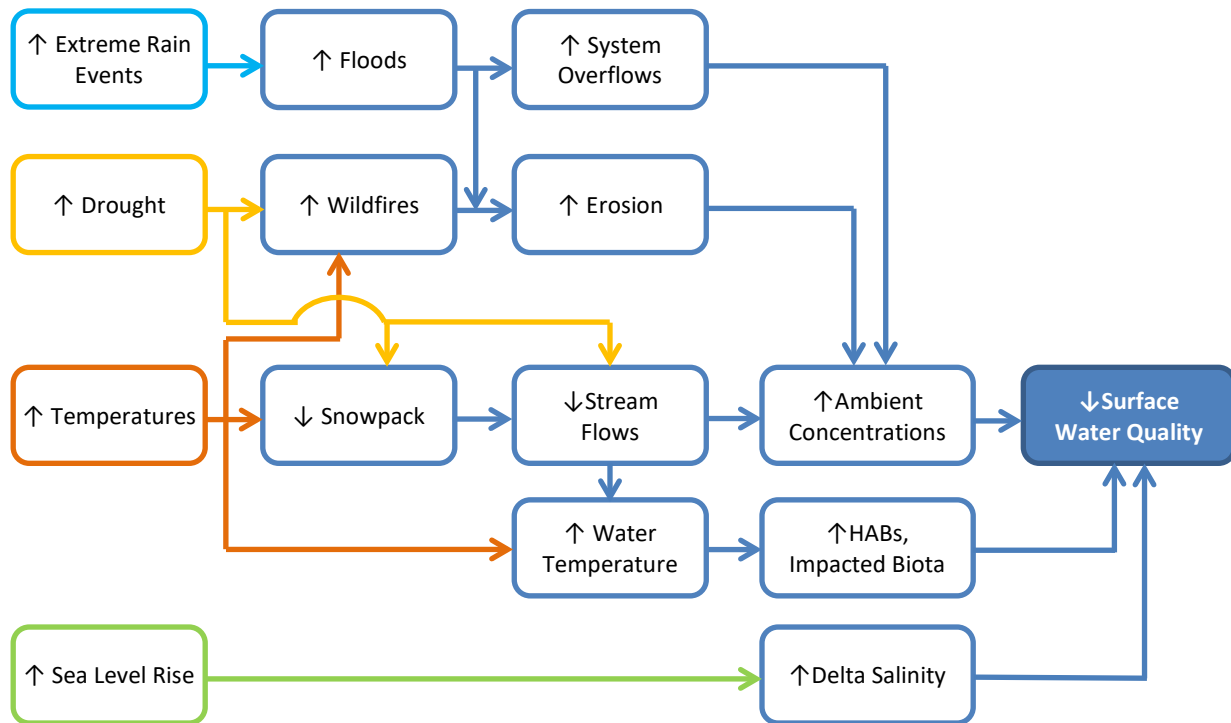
↑ Extreme Rain Events

↑ Floods

↑ System Overflows

↑ Drought

↑ Wildfires

↑ Erosion

↑ Temperatures

↓ Snowpack

↓Stream Flows

↑Ambient Concentrations

↓Surface Water Quality

↑ Water Temperature

↑HABs, Impacted Biota

↑ Sea Level Rise

↑Delta Salinity